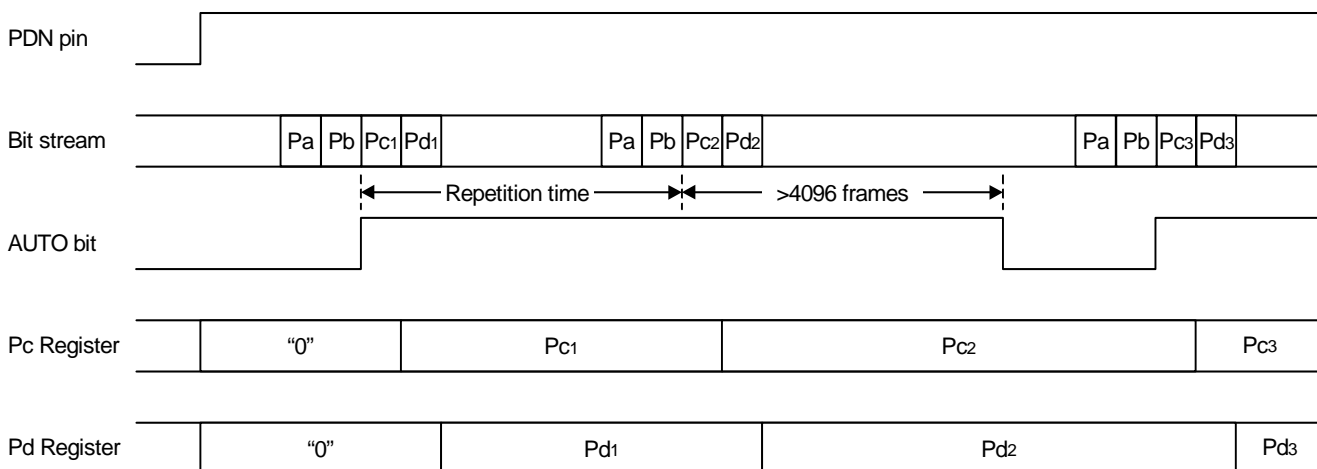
PDN pin

Bit stream

Pa | Pb | $Pc_1$ | $Pd_1$

Pa | Pb | $Pc_2$ | $Pd_2$

Pa | Pb | $Pc_3$ | $Pd_3$

Repetition time

>4096 frames

AUTO bit

Pc Register

“0”

$Pc_1$

$Pc_2$

$Pc_3$

Pd Register

“0”

$Pd_1$

$Pd_2$

$Pd_3$